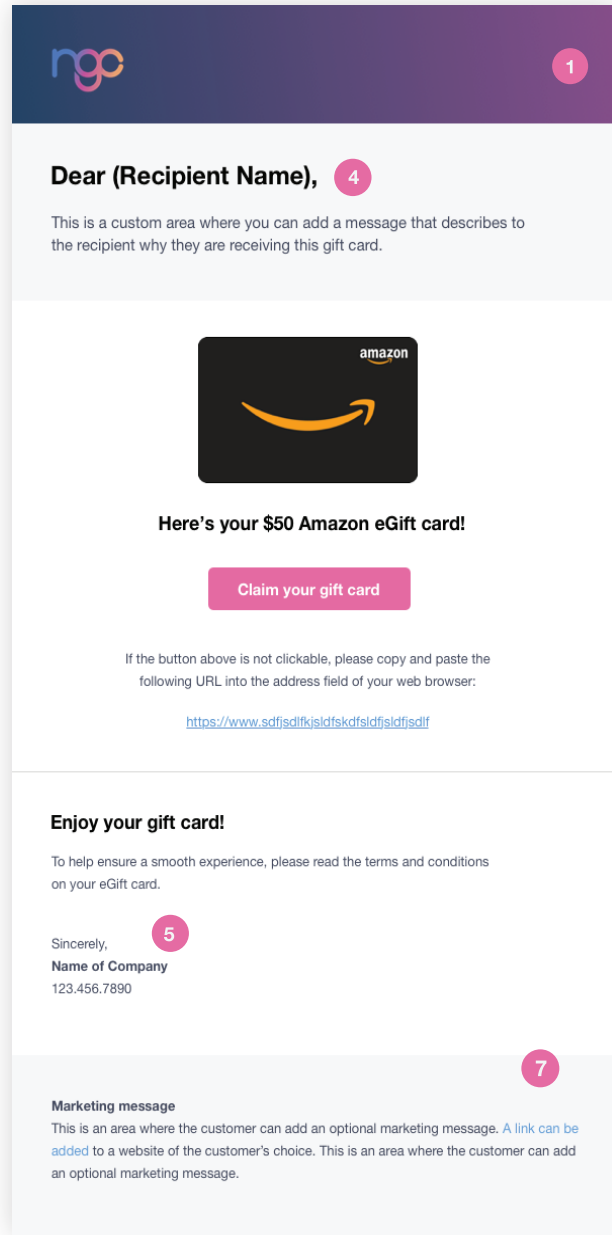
ngc

1

Dear (Recipient Name),

4

This is a custom area where you can add a message that describes to the recipient why they are receiving this gift card.

amazon

Here's your $50 Amazon eGift card!

Claim your gift card

If the button above is not clickable, please copy and paste the following URL into the address field of your web browser:

https://www.sdfjsdlfkjsldfskdfsldfjsldfjsdlf

Enjoy your gift card!

To help ensure a smooth experience, please read the terms and conditions on your eGift card.

Sincerely,

5

Name of Company

123.456.7890

7

Marketing message

This is an area where the customer can add an optional marketing message. A link can be added to a website of the customer's choice. This is an area where the customer can add an optional marketing message.